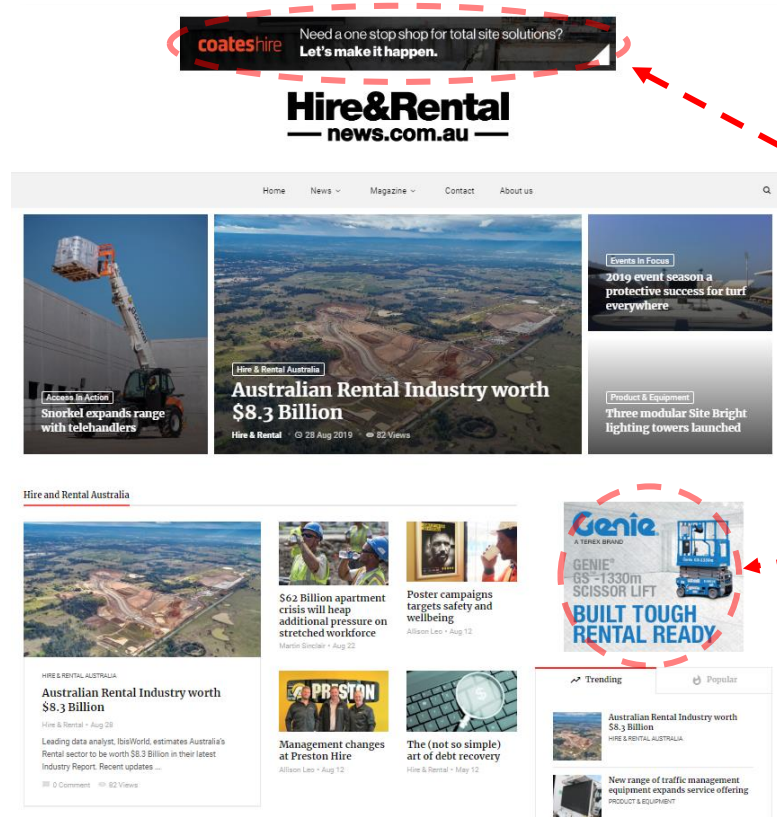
coateshire Need a one stop shop for total site solutions? Let's make it happen.

Hire&Rental
news.com.au

Home News Magazine Contact About us

Access In Action
Snorkel expands range with telehandlers

Hire & Rental Australia
Australian Rental Industry worth $8.3 Billion
Hire & Rental · 28 Aug 2019 · 82 Views

Events In Focus
2019 event season a protective success for turf everywhere

Product & Equipment
Three modular Site Bright lighting towers launched

Hire and Rental Australia

HIRE & RENTAL AUSTRALIA
Australian Rental Industry worth $8.3 Billion
Hire & Rental · Aug 28
Leading data analyst, IbisWorld, estimates Australia's Rental sector to be worth $8.3 Billion in their latest Industry Report. Recent updates ...
0 Comment 82 Views

$62 Billion apartment crisis will heap additional pressure on stretched workforce
Martin Sinclair · Aug 22

Poster campaigns targets safety and wellbeing
Allison Leo · Aug 12

PRESTON
Management changes at Preston Hire
Allison Leo · Aug 12

The (not so simple) art of debt recovery
Hire & Rental · May 12

Genie A TEREX BRAND
GENIE GS-1330m SCISSOR LIFT
BUILT TOUGH RENTAL READY

Trending Popular

Australian Rental Industry worth $8.3 Billion
HIRE & RENTAL AUSTRALIA

New range of traffic management equipment expands service offering
PRODUCT & EQUIPMENT